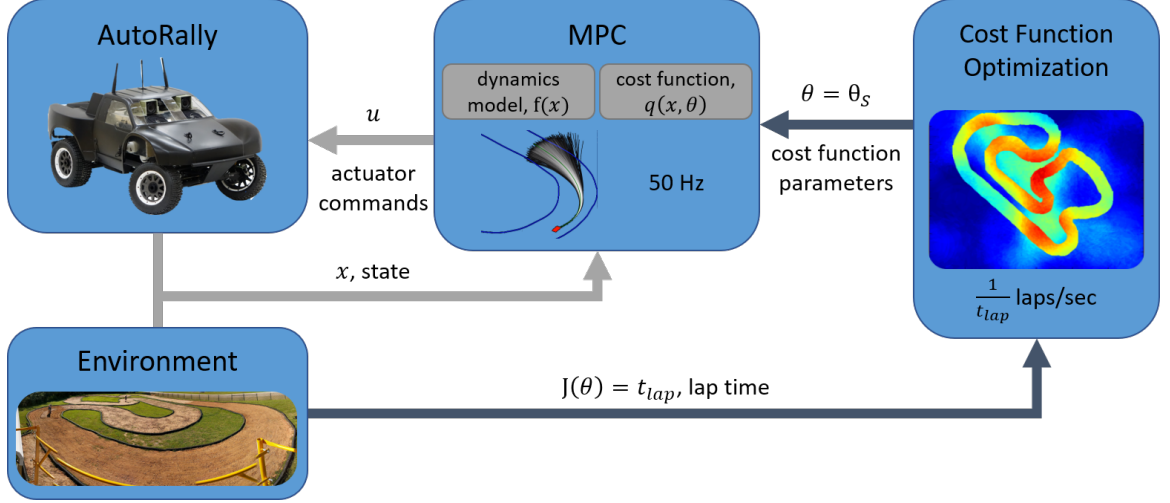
AutoRally

MPC

dynamics model, $f(x)$

cost function, $q(x, \theta)$

50 Hz

Cost Function Optimization

$u$

actuator commands

$\theta = \theta_S$

cost function parameters

$\frac{1}{t_{lap}}$ laps/sec

$x$, state

Environment

$J(\theta) = t_{lap}$, lap time